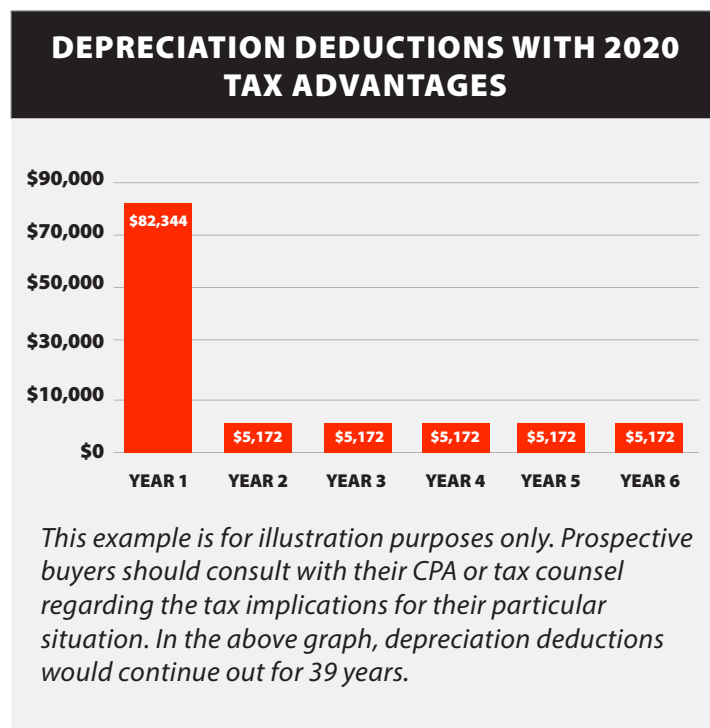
DEPRECIATION DEDUCTIONS WITH 2020 TAX ADVANTAGES

$90,000
$70,000
$50,000
$30,000
$10,000
$0

$82,344
$5,172
$5,172
$5,172
$5,172
$5,172

YEAR 1
YEAR 2
YEAR 3
YEAR 4
YEAR 5
YEAR 6

This example is for illustration purposes only. Prospective buyers should consult with their CPA or tax counsel regarding the tax implications for their particular situation. In the above graph, depreciation deductions would continue out for 39 years.